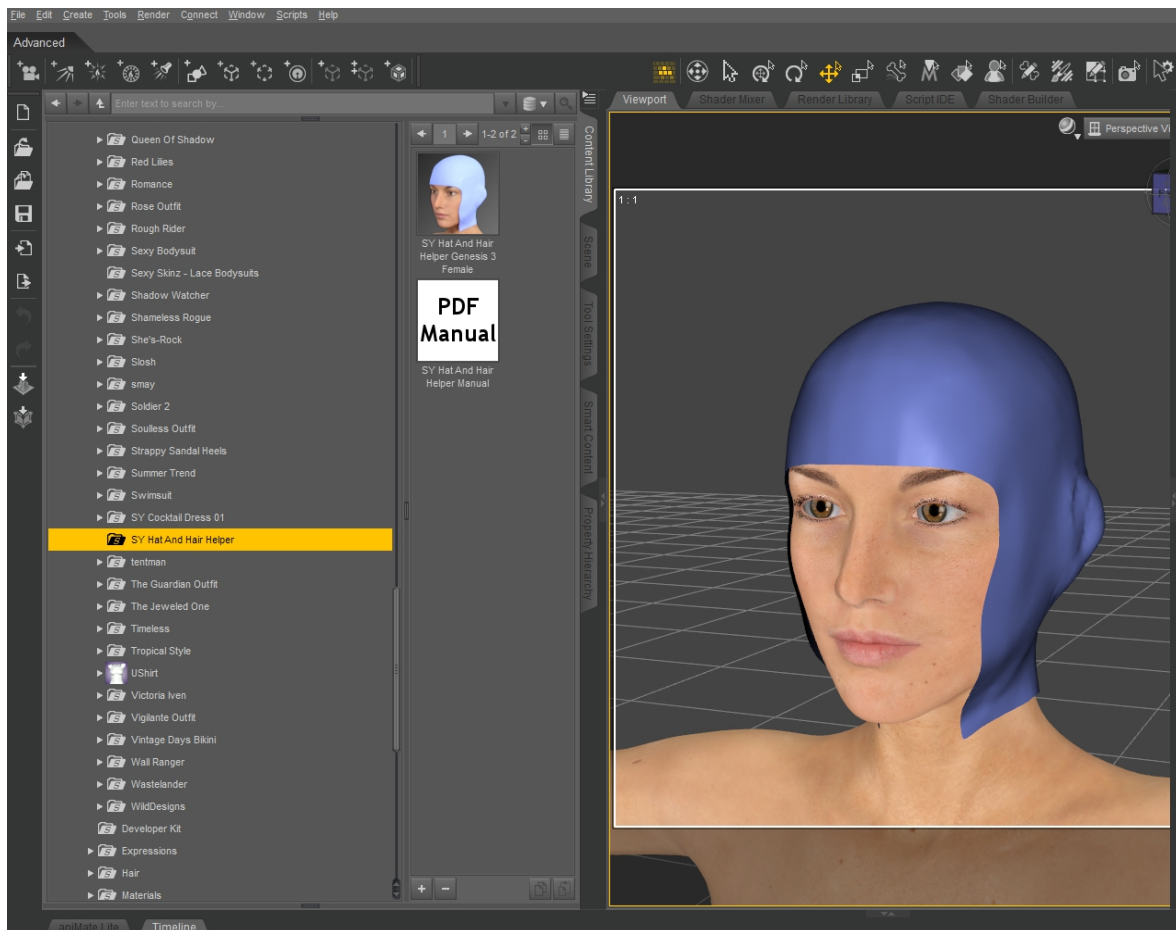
File Edit Create Tools Render Connect Window Scripts Help

Advanced

Enter text to search by...

Queen Of Shadow
Red Lilies
Romance
Rose Outfit
Rough Rider
Sexy Bodysuit
Sexy Skinz - Lace Bodysuits
Shadow Watcher
Shameless Rogue
She's-Rock
Slosh
smay
Soldier 2
Soulless Outfit
Strappy Sandal Heels
Summer Trend
Swimsuit
SY Cocktail Dress 01
SY Hat And Hair Helper
tentman
The Guardian Outfit
The Jeweled One
Timeless
Tropical Style
UShirt
Victoria Iven
Vigilante Outfit
Vintage Days Bikini
Wall Ranger
Wastelander
WildDesigns
Developer Kit
Expressions
Hair
Materials

1 1-2 of 2

SY Hat And Hair Helper Genesis 3 Female

PDF Manual

SY Hat And Hair Helper Manual

Content Library
Scene
Tool Settings
Smart Content
Property Hierarchy

Viewport
Shader Mixer
Render Library
Script IDE
Shader Builder

Perspective Vi

1 : 1

aniMate Lite
Timeline